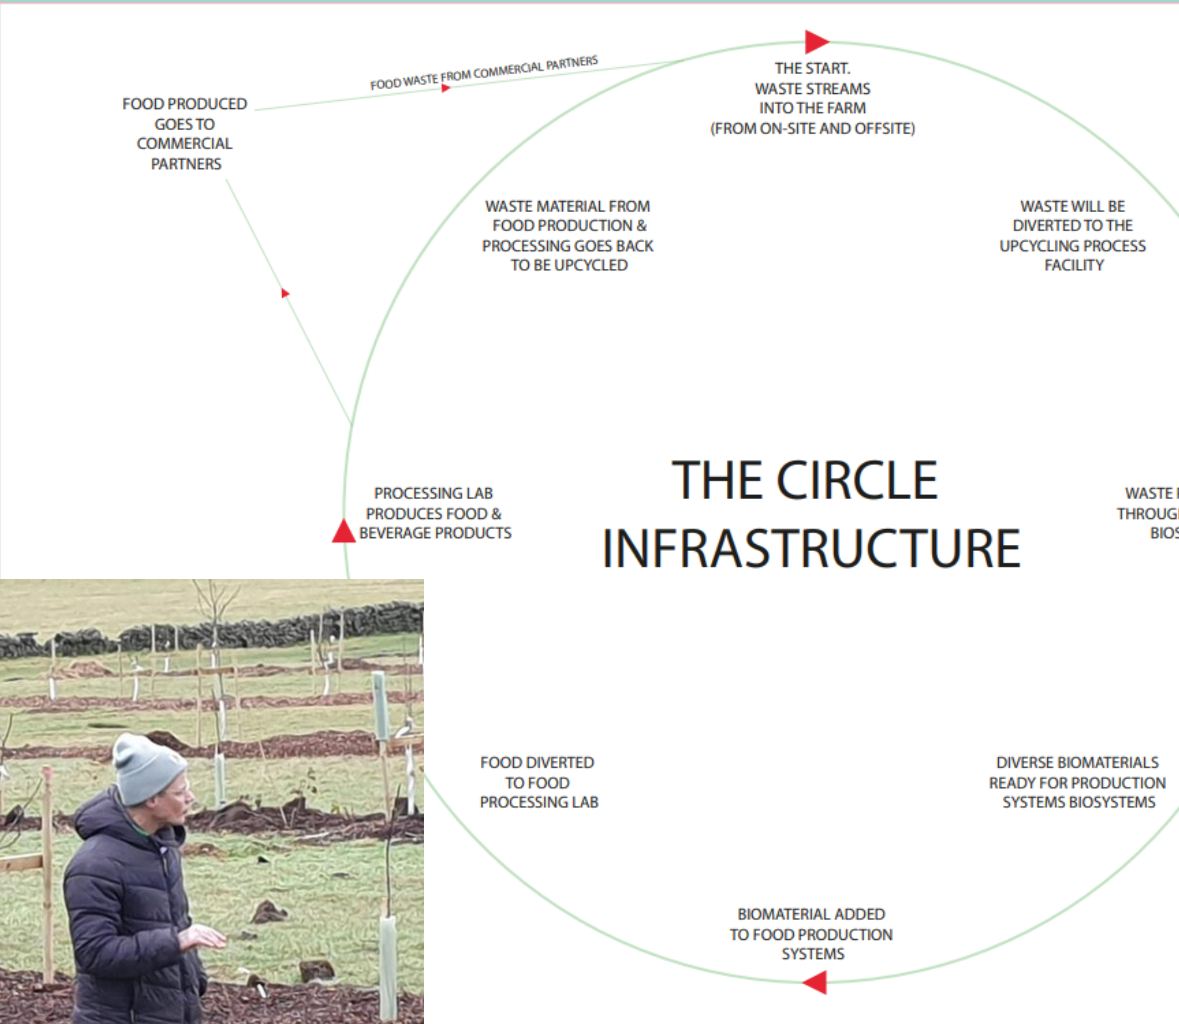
FOOD WASTE FROM COMMERCIAL PARTNERS

FOOD PRODUCED GOES TO COMMERCIAL PARTNERS

THE START. WASTE STREAMS INTO THE FARM (FROM ON-SITE AND OFFSITE)

WASTE MATERIAL FROM FOOD PRODUCTION & PROCESSING GOES BACK TO BE UPCYCLED

WASTE WILL BE DIVERTED TO THE UPCYCLING PROCESS FACILITY

PROCESSING LAB PRODUCES FOOD & BEVERAGE PRODUCTS

THE CIRCLE INFRASTRUCTURE

WASTE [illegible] THROUG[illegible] BIOS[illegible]

FOOD DIVERTED TO FOOD PROCESSING LAB

DIVERSE BIOMATERIALS READY FOR PRODUCTION SYSTEMS BIOSYSTEMS

BIOMATERIAL ADDED TO FOOD PRODUCTION SYSTEMS